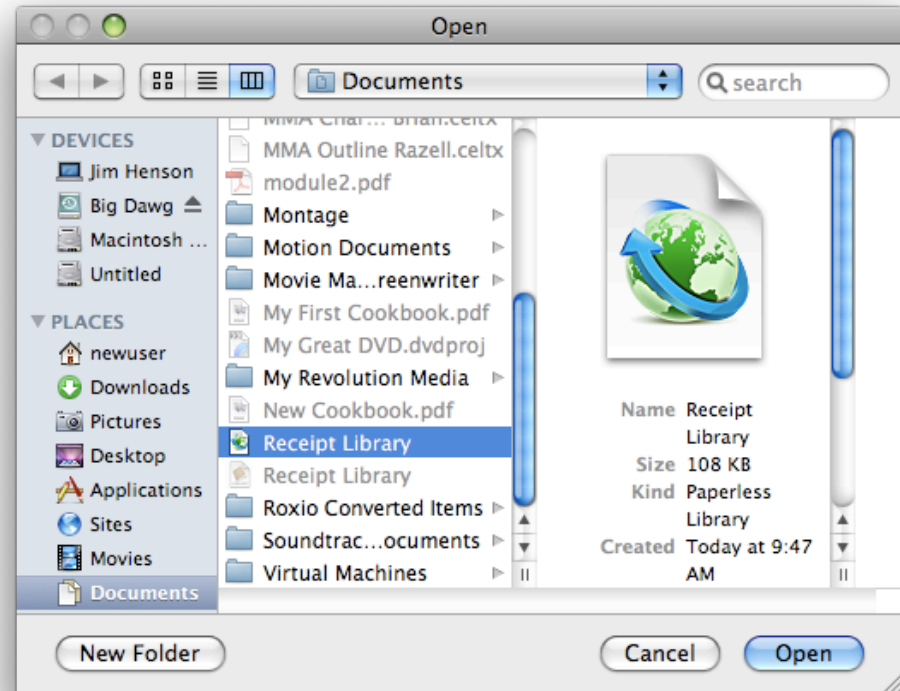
Open

Documents

search

DEVICES
Jim Henson
Big Dawg
Macintosh ...
Untitled

PLACES
newuser
Downloads
Pictures
Desktop
Applications
Sites
Movies
Documents

MMA Char... Brian.celtx
MMA Outline Razell.celtx
module2.pdf
Montage
Motion Documents
Movie Ma...reenwriter
My First Cookbook.pdf
My Great DVD.dvdproj
My Revolution Media
New Cookbook.pdf
Receipt Library
Receipt Library
Roxio Converted Items
Soundtrac...ocuments
Virtual Machines

Name Receipt Library
Size 108 KB
Kind Paperless Library
Created Today at 9:47 AM

New Folder

Cancel

Open